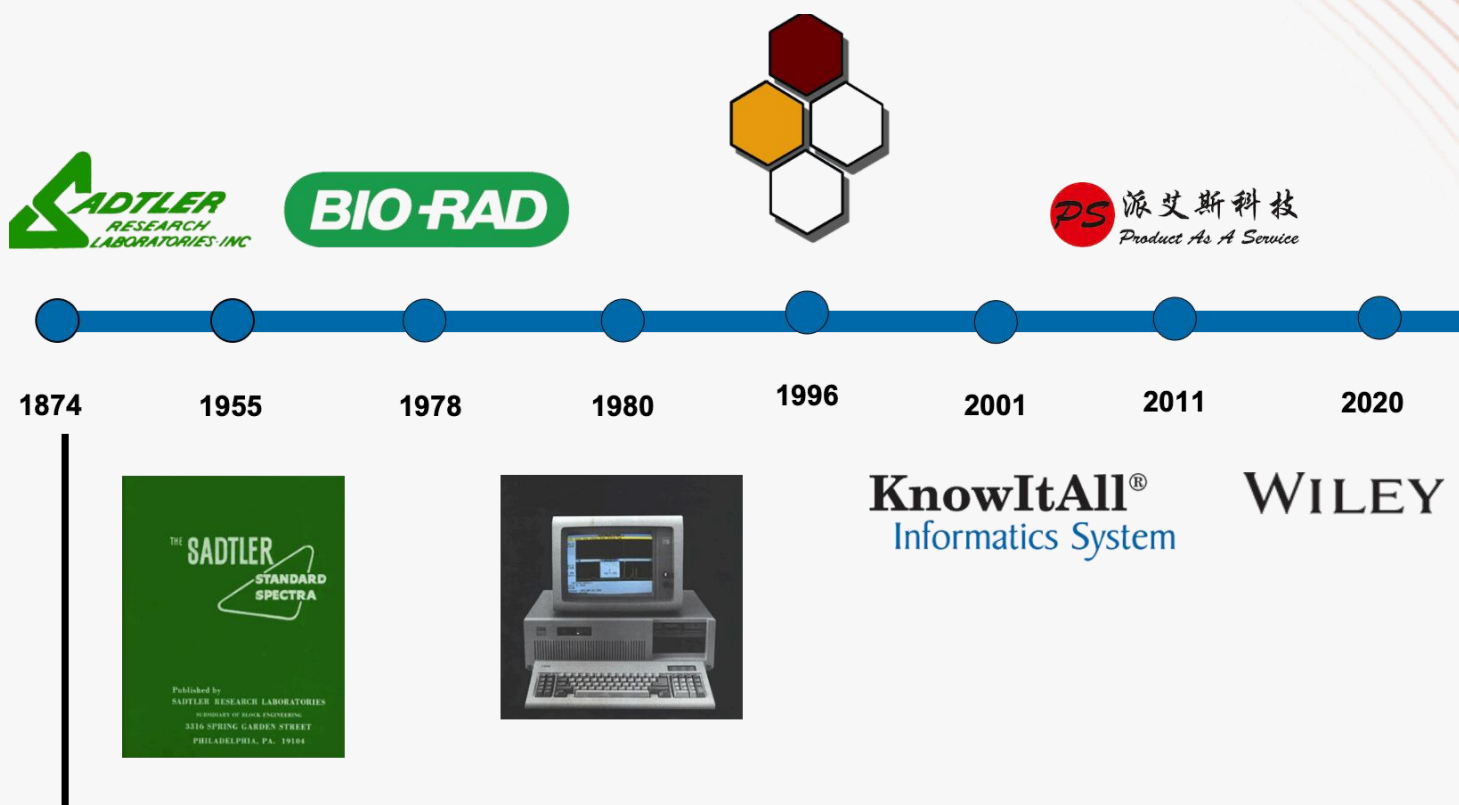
SADTLER RESEARCH LABORATORIES·INC

BIO-RAD

PS 派艾斯科技 Product As A Service

1874

1955

1978

1980

1996

2001

2011

2020

THE SADTLER STANDARD SPECTRA

Published by SADTLER RESEARCH LABORATORIES SUBSIDIARY OF BLOCK ENGINEERING 3316 SPRING GARDEN STREET PHILADELPHIA, PA. 19104

KnowItAll® Informatics System

WILEY